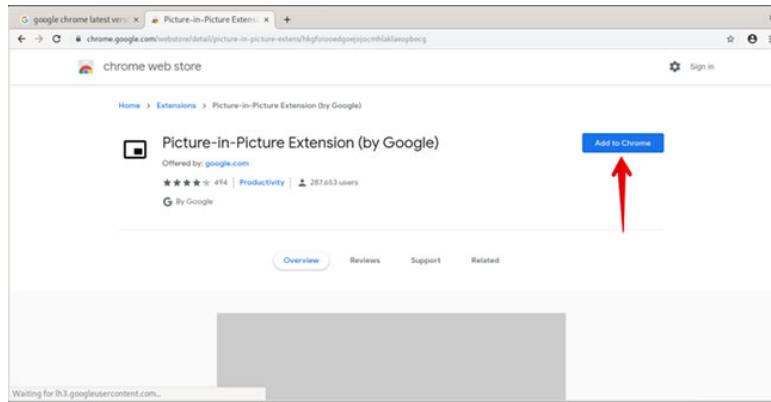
google chrome latest vers ×
Picture-in-Picture Extens ×
+

chrome.google.com/webstore/detail/picture-in-picture-extens/hkgfoiooedgoejojocmhlaklaeopbecg

chrome web store

Sign in

Home › Extensions › Picture-in-Picture Extension (by Google)

Picture-in-Picture Extension (by Google)

Offered by: google.com

494 | Productivity | 287,653 users

By Google

Add to Chrome

Overview Reviews Support Related

Waiting for lh3.googleusercontent.com...